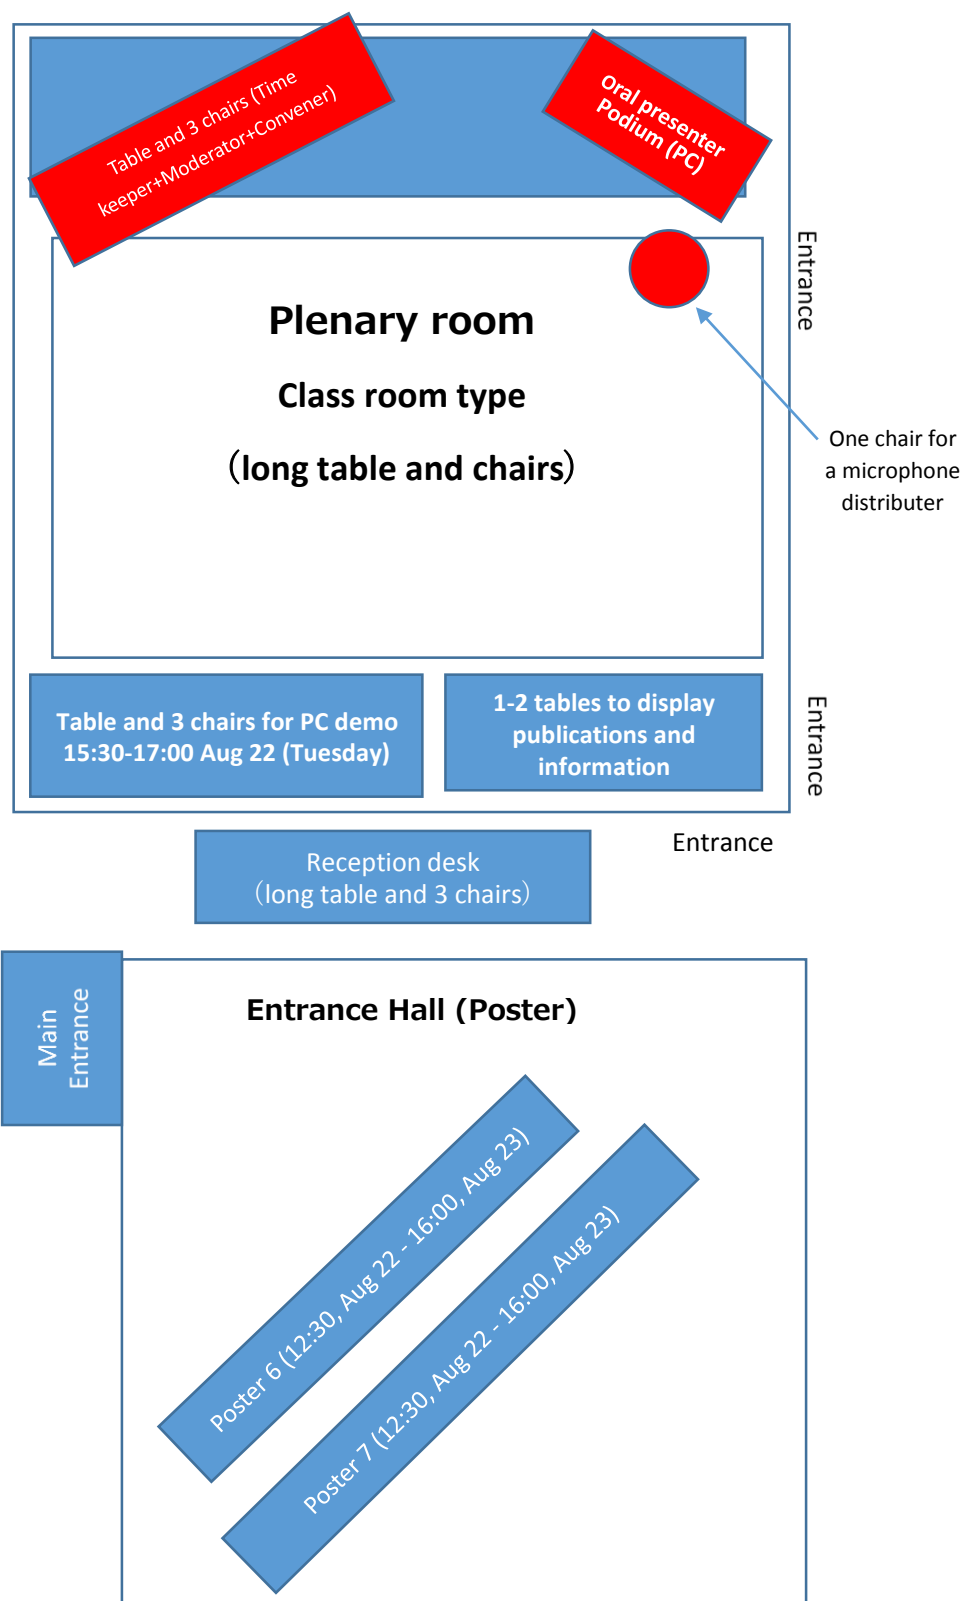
Table and 3 chairs (Time keeper+Moderator+Convener)

Oral presenter Podium (PC)

Entrance

Plenary room

Class room type

(long table and chairs)

One chair for a microphone distributer

Table and 3 chairs for PC demo 15:30-17:00 Aug 22 (Tuesday)

1-2 tables to display publications and information

Entrance

Entrance

Reception desk (long table and 3 chairs)

Main Entrance

Entrance Hall (Poster)

Poster 6 (12:30, Aug 22 - 16:00, Aug 23)

Poster 7 (12:30, Aug 22 - 16:00, Aug 23)